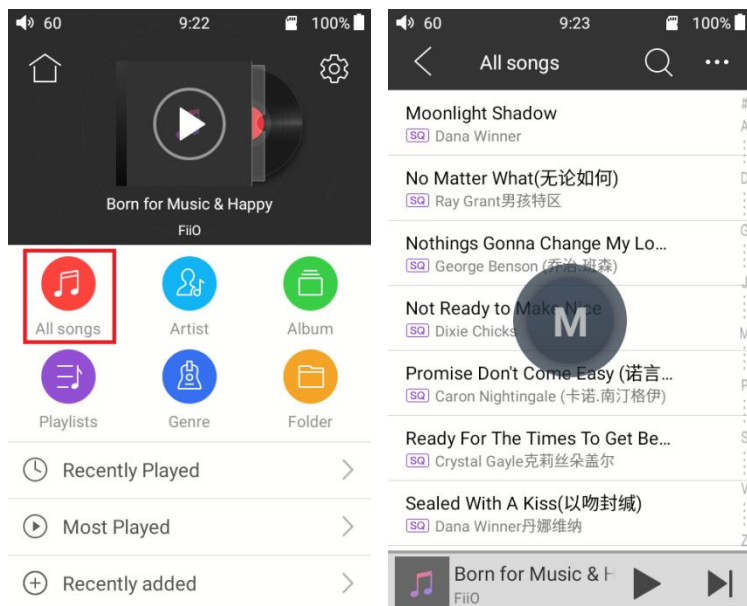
60 9:22 100%

Born for Music & Happy
FiiO

All songs
Artist
Album
Playlists
Genre
Folder

Recently Played
Most Played
Recently added

60 9:23 100%

All songs

Moonlight Shadow
SQ Dana Winner

No Matter What(无论如何)
SQ Ray Grant男孩特区

Nothings Gonna Change My Lo...
SQ George Benson (乔治.班森)

Not Ready to Make Nice
SQ Dixie Chicks

M

Promise Don't Come Easy (诺言...
SQ Caron Nightingale (卡诺.南汀格伊)

Ready For The Times To Get Be...
SQ Crystal Gayle克莉丝朵盖尔

Sealed With A Kiss(以吻封缄)
SQ Dana Winner丹娜维纳

Born for Music & H
FiiO

# A D G J M P S V Z